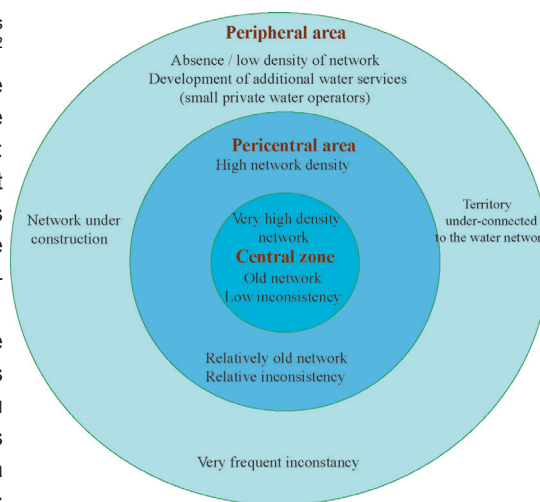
s
2
e
e
t
s
e
e
s
l
s
n

Peripheral area
Absence / low density of network
Development of additional water services
(small private water operators)

Pericentral area
High network density

Network under construction

Territory under-connected to the water networ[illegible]

Very high density network
Central zone
Old network
Low inconsistency

Relatively old network
Relative inconsistency

Very frequent inconstancy